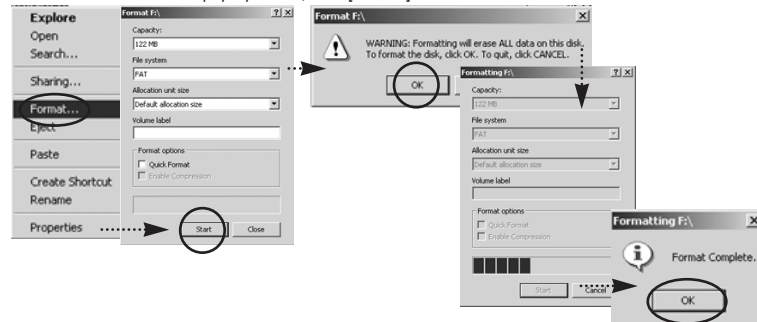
Explore
Open
Search...
Sharing...
Format...
Eject
Paste
Create Shortcut
Rename
Properties

Format F:\
?
X
Capacity:
122 MB
File system
FAT
Allocation unit size
Default allocation size
Volume label
Format options
Quick Format
Enable Compression
Start
Close

Format F:\
X
WARNING: Formatting will erase ALL data on this disk.
To format the disk, click OK. To quit, click CANCEL.
OK

Formatting F:\
?
X
Capacity:
122 MB
File system
FAT
Allocation unit size
Default allocation size
Volume label
Format options
Quick Format
Enable Compression
Start
Cancel

Formatting F:\
X
Format Complete.
OK